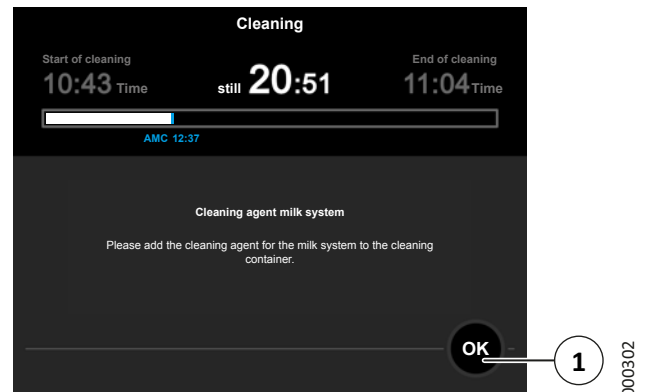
Cleaning

Start of cleaning
10:43 Time

still 20:51

End of cleaning
11:04 Time

AMC 12:37

Cleaning agent milk system

Please add the cleaning agent for the milk system to the cleaning container.

OK

1

000302